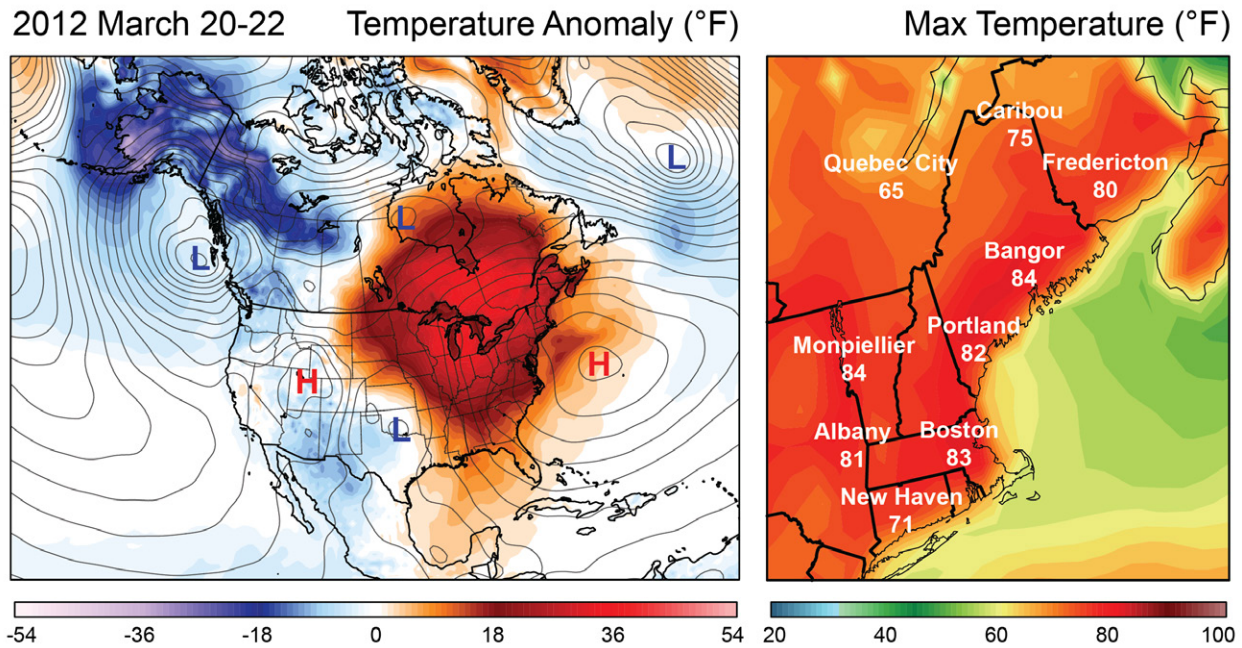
2012 March 20-22 Temperature Anomaly (°F)

Max Temperature (°F)

L

L

L

H

L

H

Caribou
75

Quebec City
65

Fredericton
80

Bangor
84

Portland
82

Monpiellier
84

Albany
81

Boston
83

New Haven
71

-54 -36 -18 0 18 36 54

20 40 60 80 100